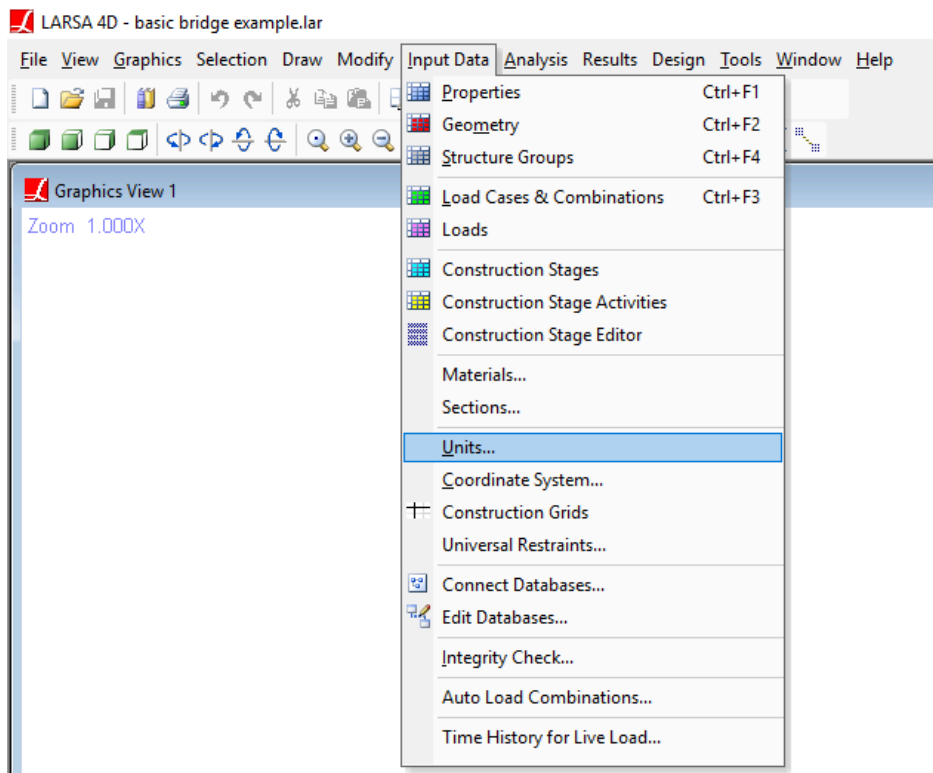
LARSA 4D - basic bridge example.lar

File View Graphics Selection Draw Modify Input Data Analysis Results Design Tools Window Help

Graphics View 1

Zoom 1.000X

Properties Ctrl+F1
Geometry Ctrl+F2
Structure Groups Ctrl+F4
Load Cases & Combinations Ctrl+F3
Loads
Construction Stages
Construction Stage Activities
Construction Stage Editor
Materials...
Sections...
Units...
Coordinate System...
Construction Grids
Universal Restraints...
Connect Databases...
Edit Databases...
Integrity Check...
Auto Load Combinations...
Time History for Live Load...